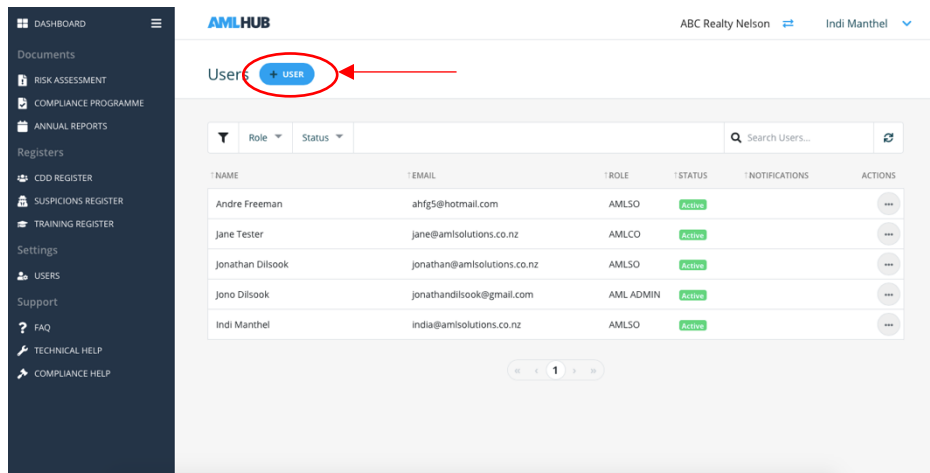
DASHBOARD

Documents

RISK ASSESSMENT

COMPLIANCE PROGRAMME

ANNUAL REPORTS

Registers

CDD REGISTER

SUSPICIONS REGISTER

TRAINING REGISTER

Settings

USERS

Support

FAQ

TECHNICAL HELP

COMPLIANCE HELP

AMLHUB

ABC Realty Nelson

Indi Manthel

Users + USER

Role Status

Search Users...

| NAME | EMAIL | ROLE | STATUS | NOTIFICATIONS | ACTIONS |
|---|---|---|---|---|---|
| Andre Freeman | ahfg5@hotmail.com | AMLSO | Active | | ··· |
| Jane Tester | jane@amlsolutions.co.nz | AMLCO | Active | | ··· |
| Jonathan Dilsook | jonathan@amlsolutions.co.nz | AMLSO | Active | | ··· |
| Jono Dilsook | jonathandilsook@gmail.com | AML ADMIN | Active | | ··· |
| Indi Manthel | india@amlsolutions.co.nz | AMLSO | Active | | ··· |

« ‹ 1 › »